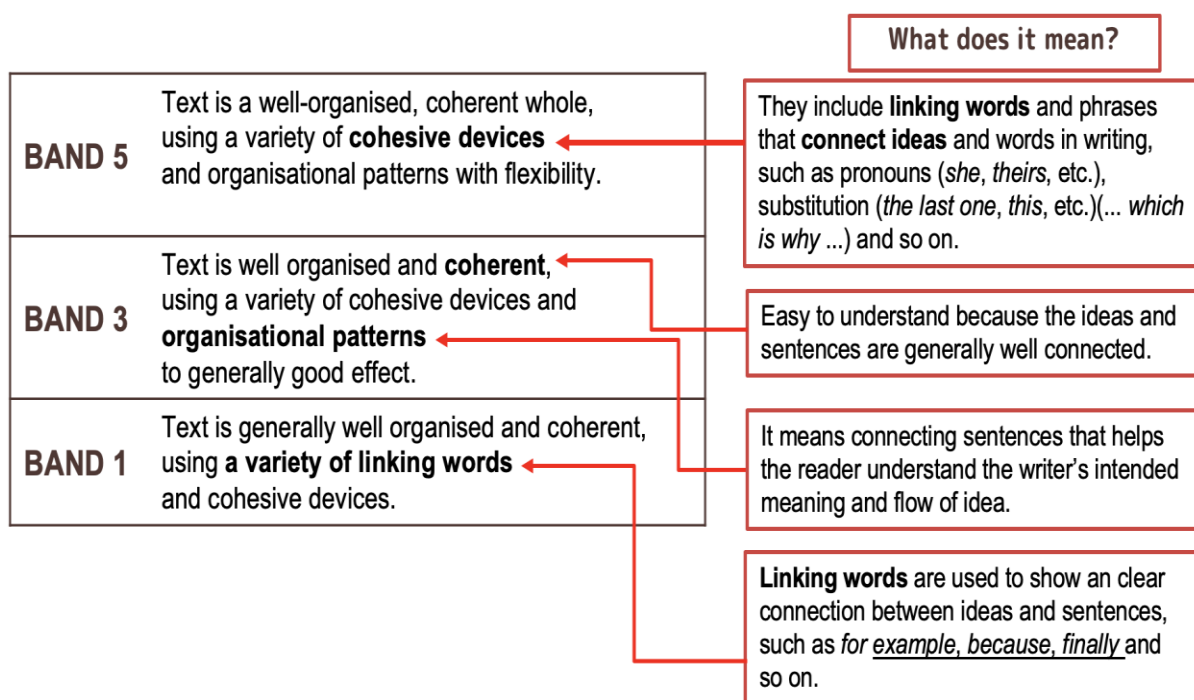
What does it mean?

| | |
|---|---|
| BAND 5 | Text is a well-organised, coherent whole, using a variety of **cohesive devices** and organisational patterns with flexibility. |
| BAND 3 | Text is well organised and **coherent**, using a variety of cohesive devices and **organisational patterns** to generally good effect. |
| BAND 1 | Text is generally well organised and coherent, using **a variety of linking words** and cohesive devices. |

They include **linking words** and phrases that **connect ideas** and words in writing, such as pronouns (*she*, *theirs*, etc.), substitution (*the last one*, *this*, etc.)(... *which is why* ...) and so on.

Easy to understand because the ideas and sentences are generally well connected.

It means connecting sentences that helps the reader understand the writer's intended meaning and flow of idea.

**Linking words** are used to show an clear connection between ideas and sentences, such as *for example, because, finally* and so on.